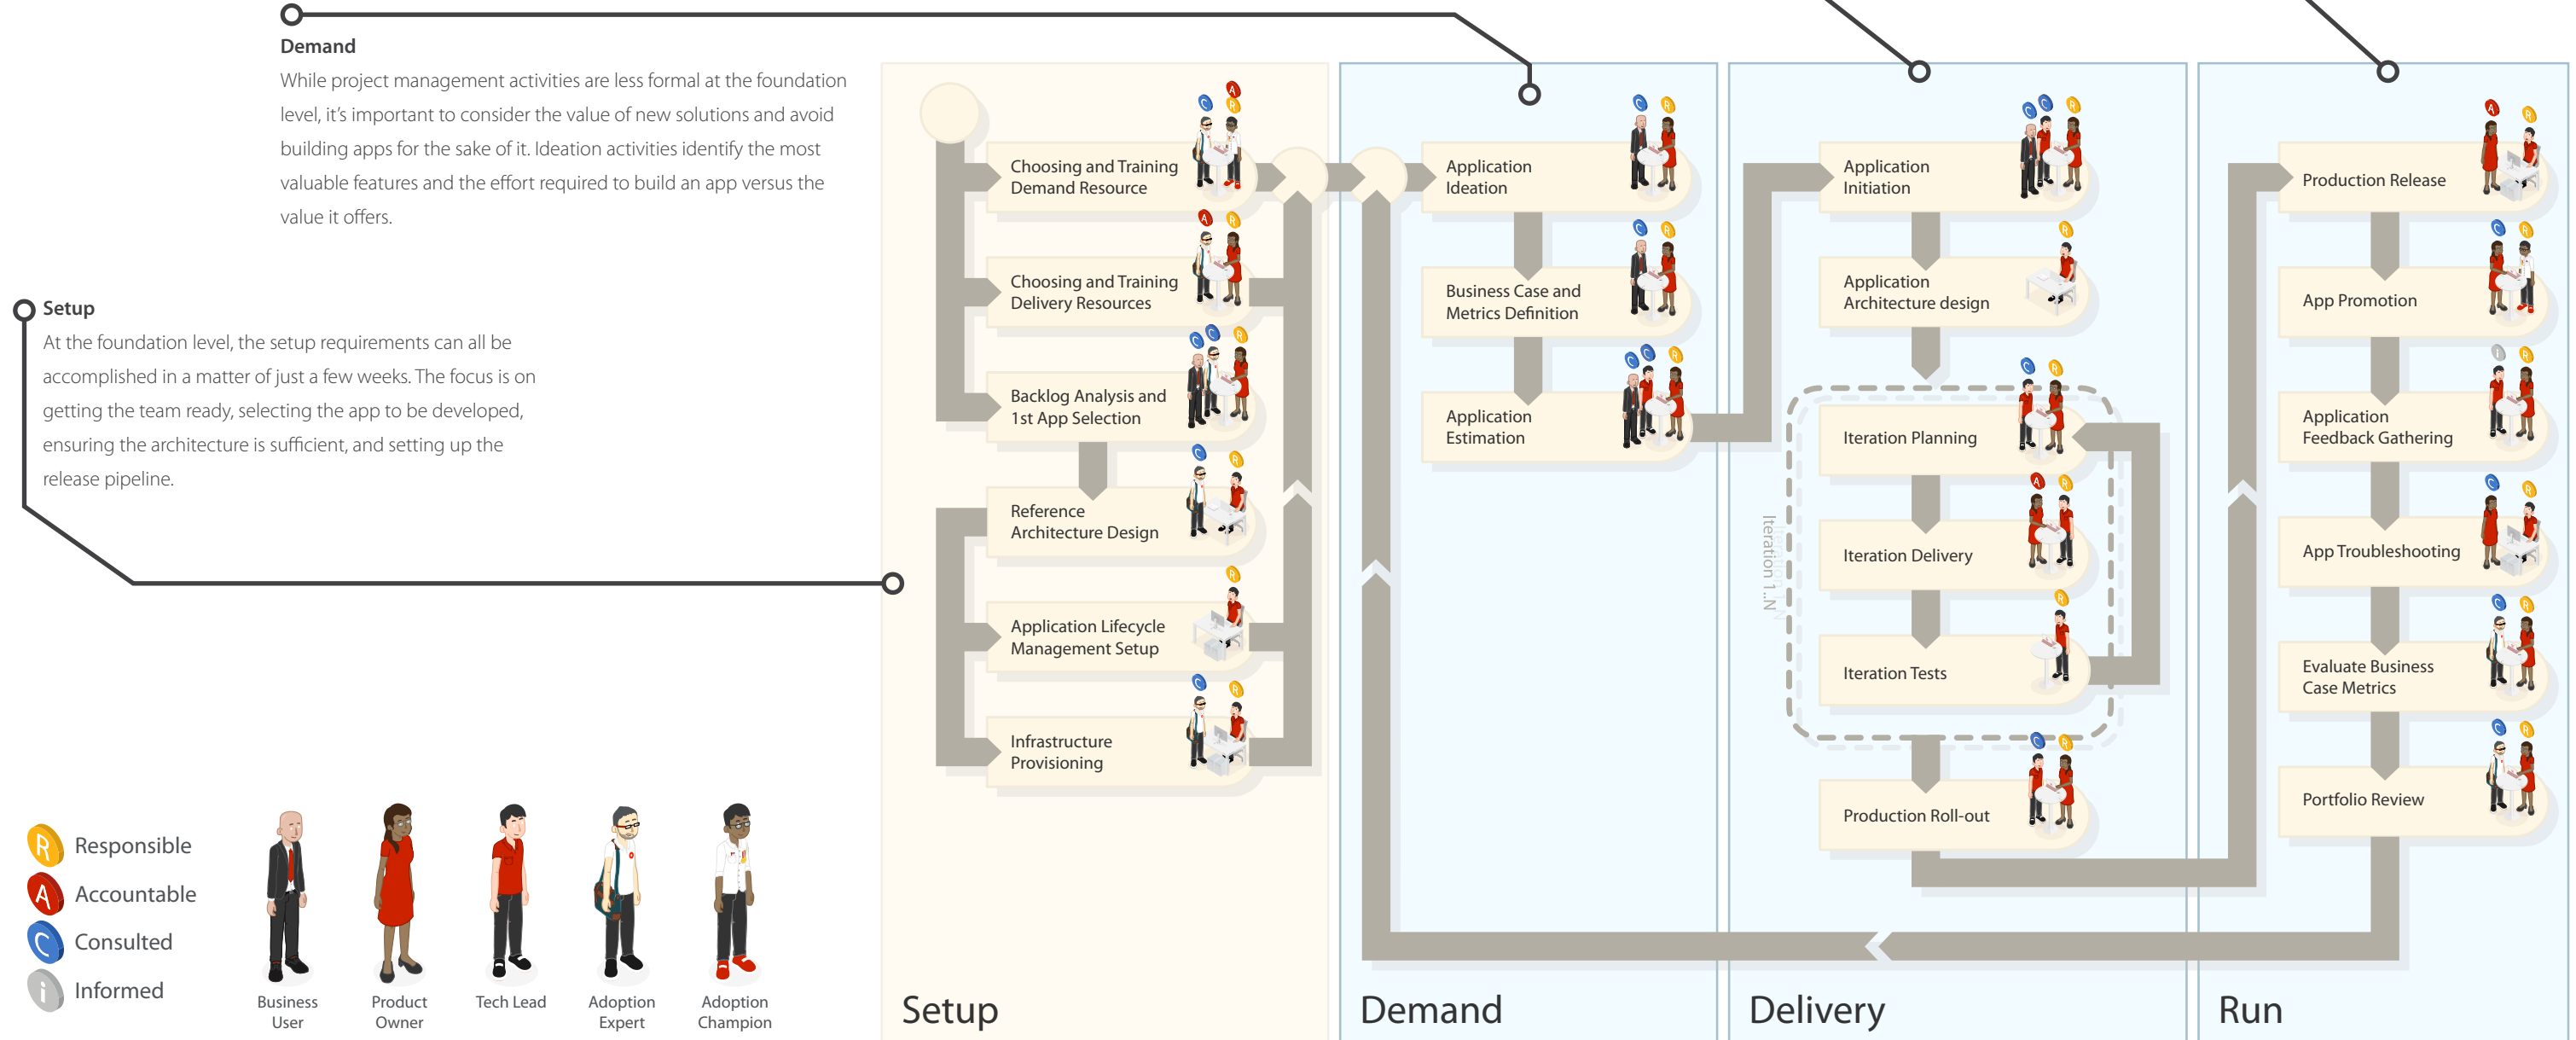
Demand
While project management activities are less formal at the foundation level, it's important to consider the value of new solutions and avoid building apps for the sake of it. Ideation activities identify the most valuable features and the effort required to build an app versus the value it offers.

Setup
At the foundation level, the setup requirements can all be accomplished in a matter of just a few weeks. The focus is on getting the team ready, selecting the app to be developed, ensuring the architecture is sufficient, and setting up the release pipeline.

Choosing and Training Demand Resource

Choosing and Training Delivery Resources

Backlog Analysis and 1st App Selection

Reference Architecture Design

Application Lifecycle Management Setup

Infrastructure Provisioning

Application Ideation

Business Case and Metrics Definition

Application Estimation

Application Initiation

Application Architecture design

Iteration Planning

Iteration Delivery

Iteration Tests

Iteration 1..N

Production Roll-out

Production Release

App Promotion

Application Feedback Gathering

App Troubleshooting

Evaluate Business Case Metrics

Portfolio Review

R Responsible
A Accountable
C Consulted
i Informed

Business User
Product Owner
Tech Lead
Adoption Expert
Adoption Champion

Setup
Demand
Delivery
Run